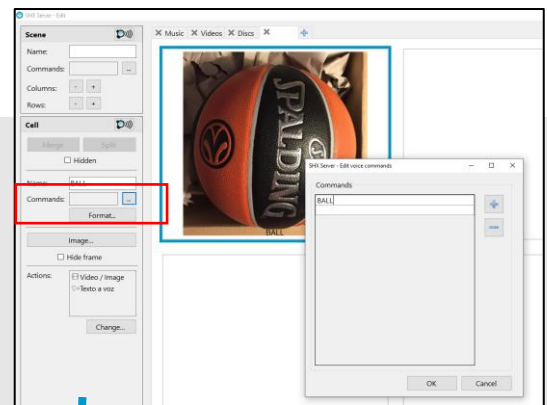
SHI Server - Edit

Scene
Name:
Commands:
Columns:
Rows:

Cell
Merge
Split
Hidden
Name: BALL
Commands:
Format...
Image...
Hide frame
Actions:
Video / Image
Texto a voz
Change...

Music
Videos
Discs

SPALDING
BALL

SHI Server - Edit voice commands
Commands
BALL
OK
Cancel